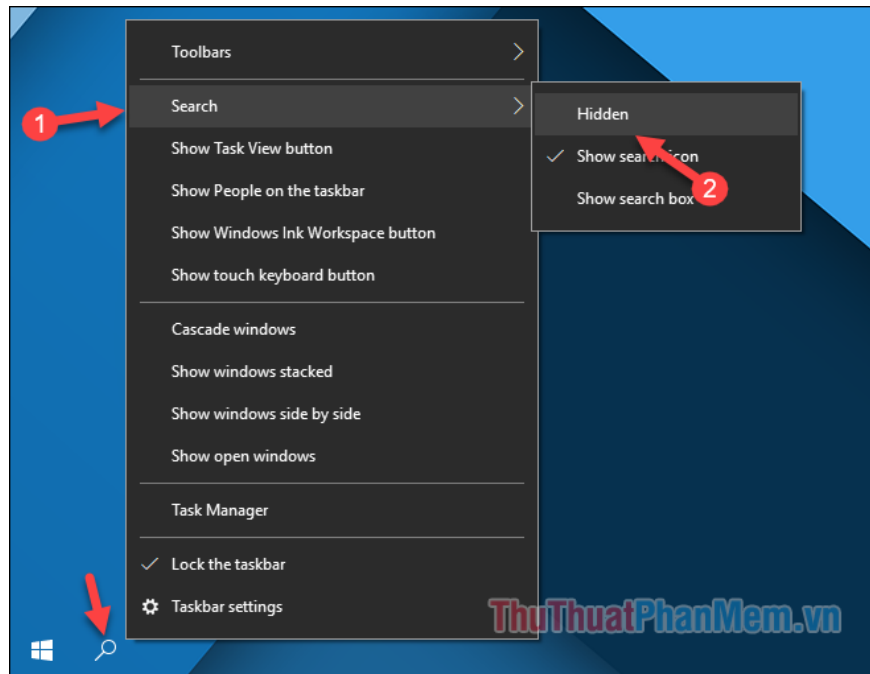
Toolbars

1

Search

Show Task View button

Show People on the taskbar

Show Windows Ink Workspace button

Show touch keyboard button

Cascade windows

Show windows stacked

Show windows side by side

Show open windows

Task Manager

Lock the taskbar

Taskbar settings

Hidden

Show search icon

2

Show search box

ThuThuatPhanMem.vn